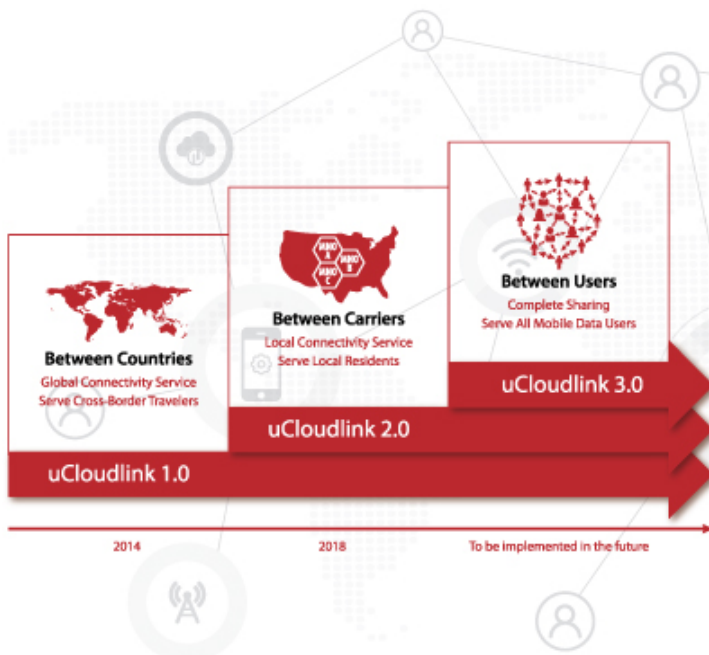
Between Countries
Global Connectivity Service
Serve Cross-Border Travelers

MNO A
MNO B
MNO C

Between Carriers
Local Connectivity Service
Serve Local Residents

Between Users
Complete Sharing
Serve All Mobile Data Users

uCloudlink 3.0

uCloudlink 2.0

uCloudlink 1.0

2014

2018

To be implemented in the future